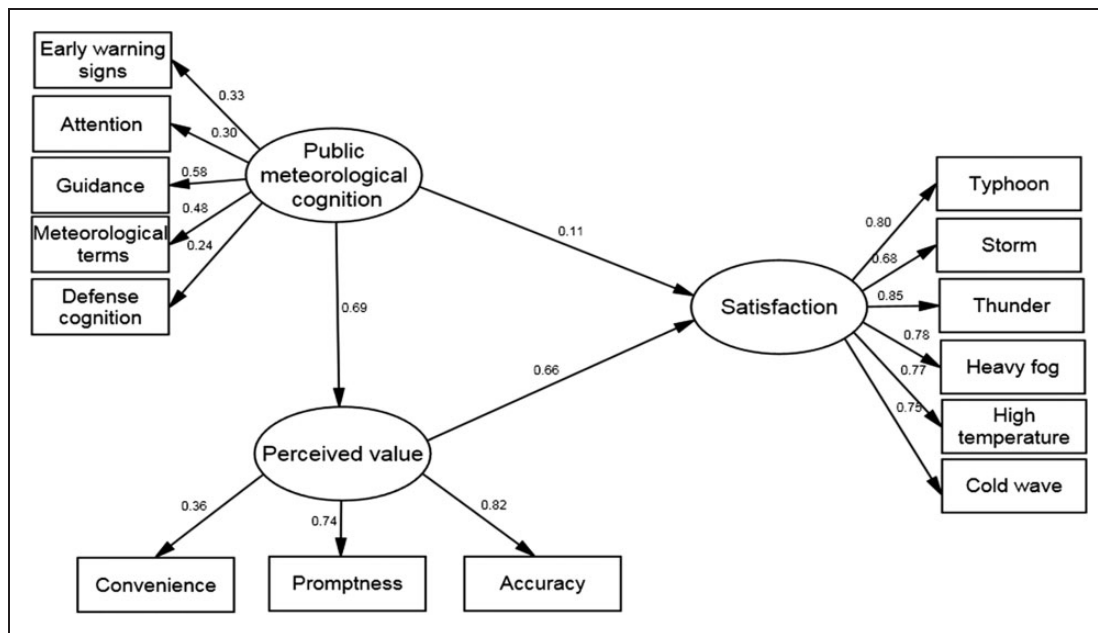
Early warning signs

0.33

Attention

0.30

Guidance

0.58

Public meteorological cognition

0.48

Meteorological terms

0.24

Defense cognition

0.11

0.69

Typhoon

0.80

Storm

0.68

Thunder

0.85

Satisfaction

0.78

Heavy fog

0.77

0.75

High temperature

Cold wave

0.66

Perceived value

0.36

0.74

0.82

Convenience

Promptness

Accuracy